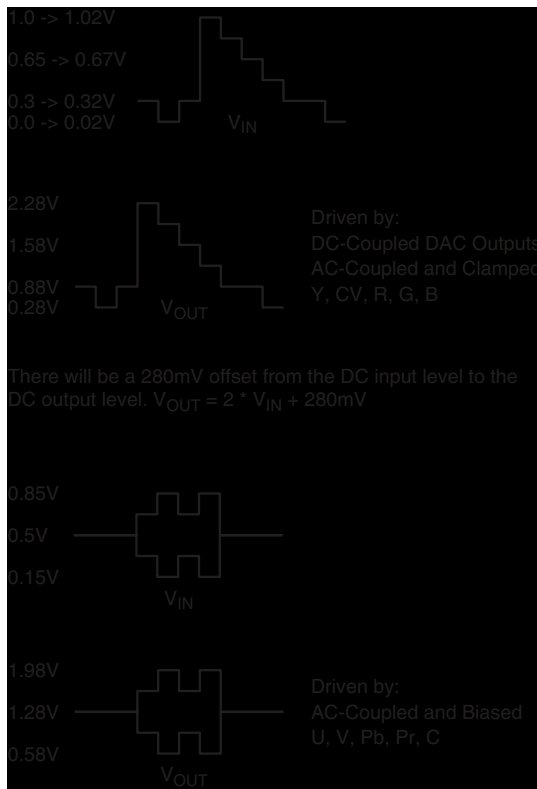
1.0 -> 1.02V
0.65 -> 0.67V
0.3 -> 0.32V
0.0 -> 0.02V

$V_{IN}$

2.28V
1.58V
0.88V
0.28V

$V_{OUT}$

Driven by:
DC-Coupled DAC Outputs
AC-Coupled and Clamped
Y, CV, R, G, B

There will be a 280mV offset from the DC input level to the DC output level. $V_{OUT} = 2 * V_{IN} + 280mV$

0.85V
0.5V
0.15V

$V_{IN}$

1.98V
1.28V
0.58V

$V_{OUT}$

Driven by:
AC-Coupled and Biased
U, V, Pb, Pr, C